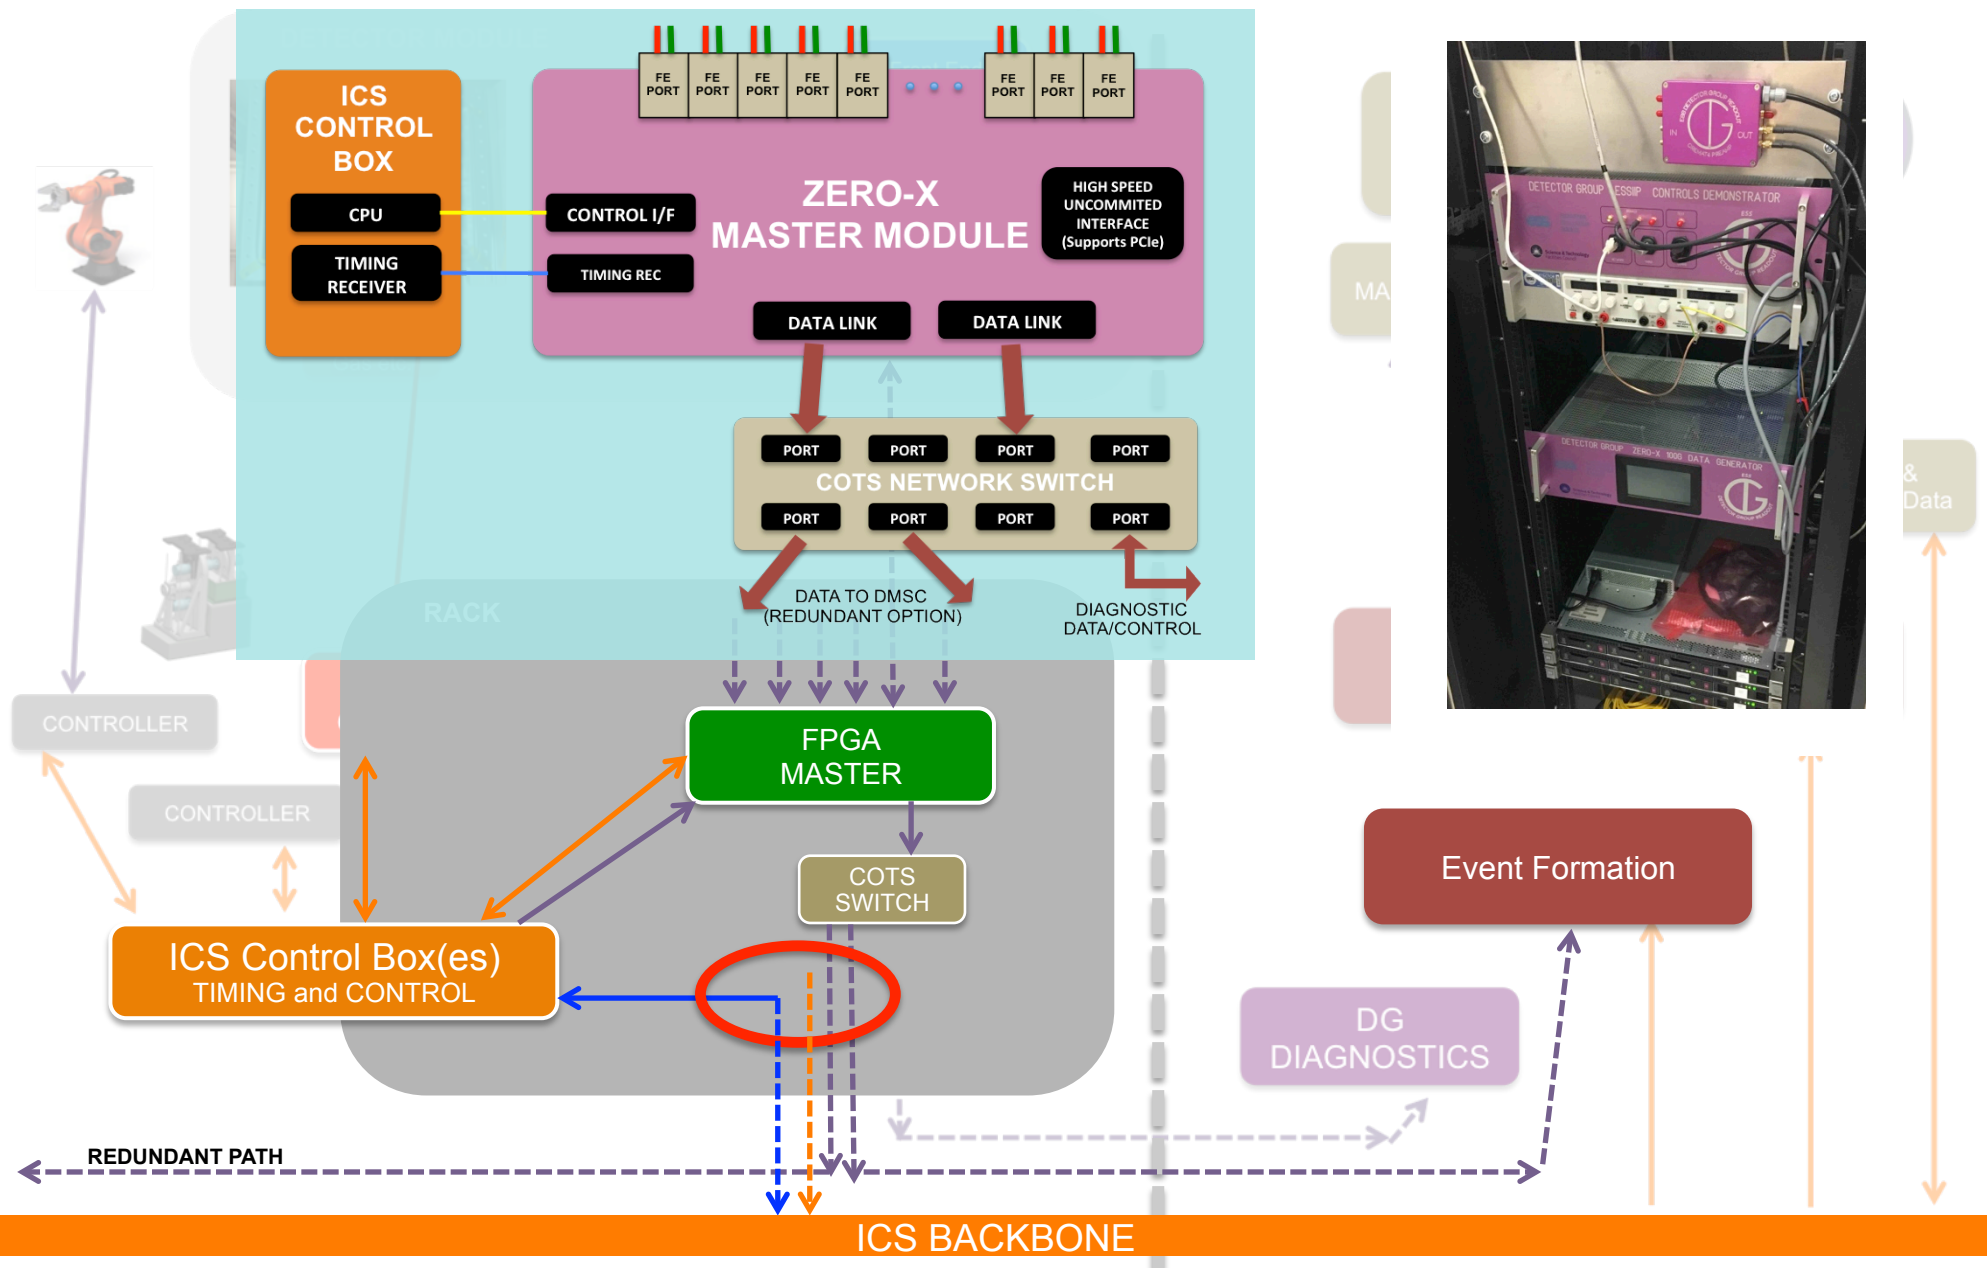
ICS CONTROL BOX

CPU

TIMING RECEIVER

FE PORT FE PORT FE PORT FE PORT FE PORT FE PORT FE PORT FE PORT

CONTROL I/F

TIMING REC

ZERO-X MASTER MODULE

HIGH SPEED UNCOMMITED INTERFACE (Supports PCIe)

DATA LINK

DATA LINK

PORT PORT PORT PORT

COTS NETWORK SWITCH

PORT PORT PORT PORT

DATA TO DMSC (REDUNDANT OPTION)

DIAGNOSTIC DATA/CONTROL

RACK

CONTROLLER

CONTROLLER

FPGA MASTER

COTS SWITCH

ICS Control Box(es)
TIMING and CONTROL

MA

& Data

Event Formation

DG DIAGNOSTICS

REDUNDANT PATH

ICS BACKBONE

DETECTOR GROUP ESSIIP CONTROLS DEMONSTRATOR

DETECTOR GROUP ZERO-X 1000 DATA GENERATOR

IN OUT